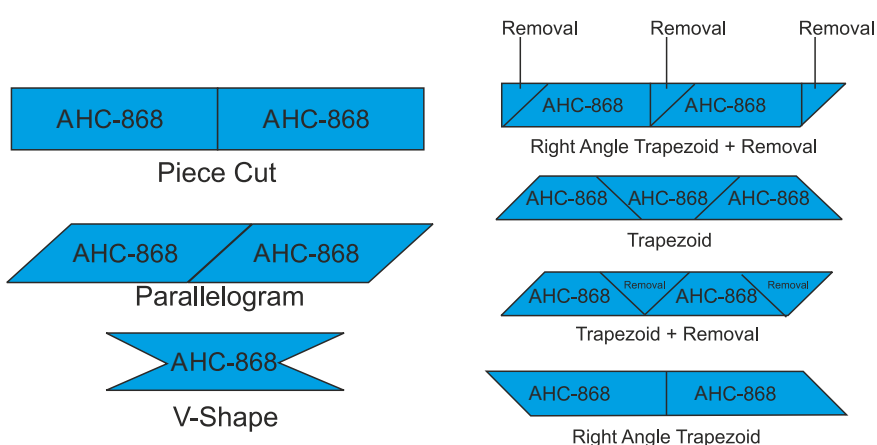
AHC-868 AHC-868

Piece Cut

AHC-868 AHC-868

Parallelogram

AHC-868

V-Shape

Removal Removal Removal

AHC-868 AHC-868

Right Angle Trapezoid + Removal

AHC-868 AHC-868 AHC-868

Trapezoid

AHC-868 Removal AHC-868 Removal

Trapezoid + Removal

AHC-868 AHC-868

Right Angle Trapezoid